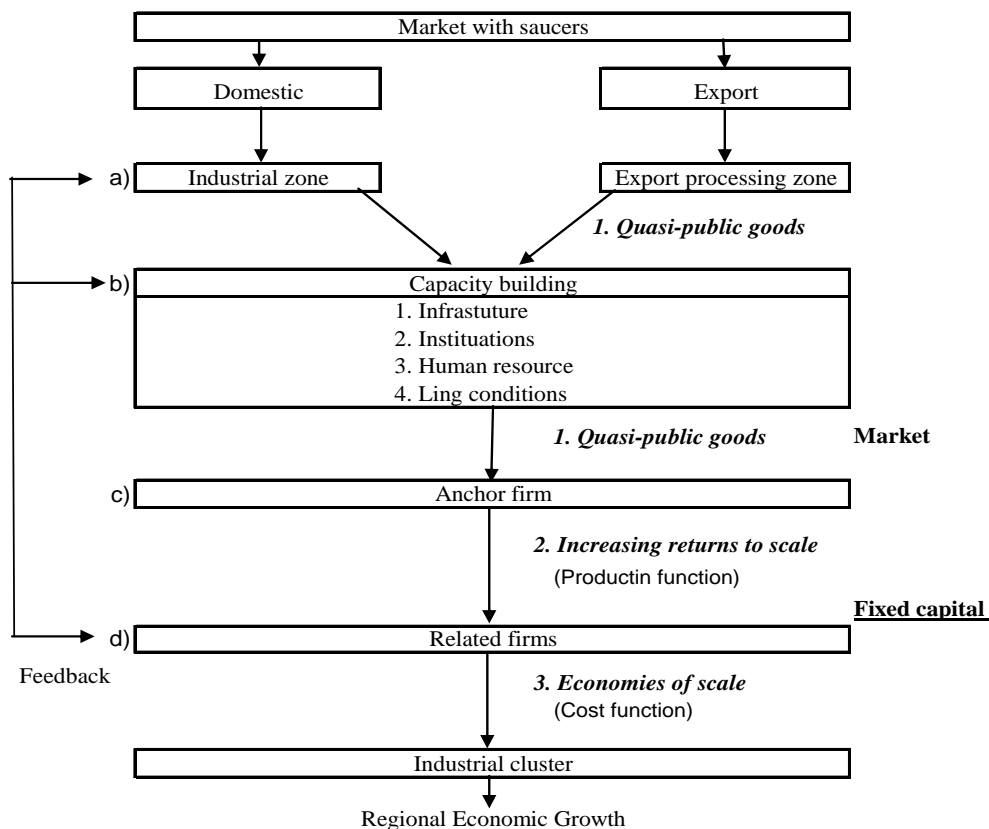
Market with saucers

Domestic

Export

a) Industrial zone

Export processing zone

1. Quasi-public goods

b) Capacity building

1. Infrastuture
2. Instituations
3. Human resource
4. Ling conditions

1. Quasi-public goods

Market

c) Anchor firm

2. Increasing returns to scale
(Productin function)

Fixed capital

d) Related firms

Feedback

3. Economies of scale
(Cost function)

Industrial cluster

Regional Economic Growth